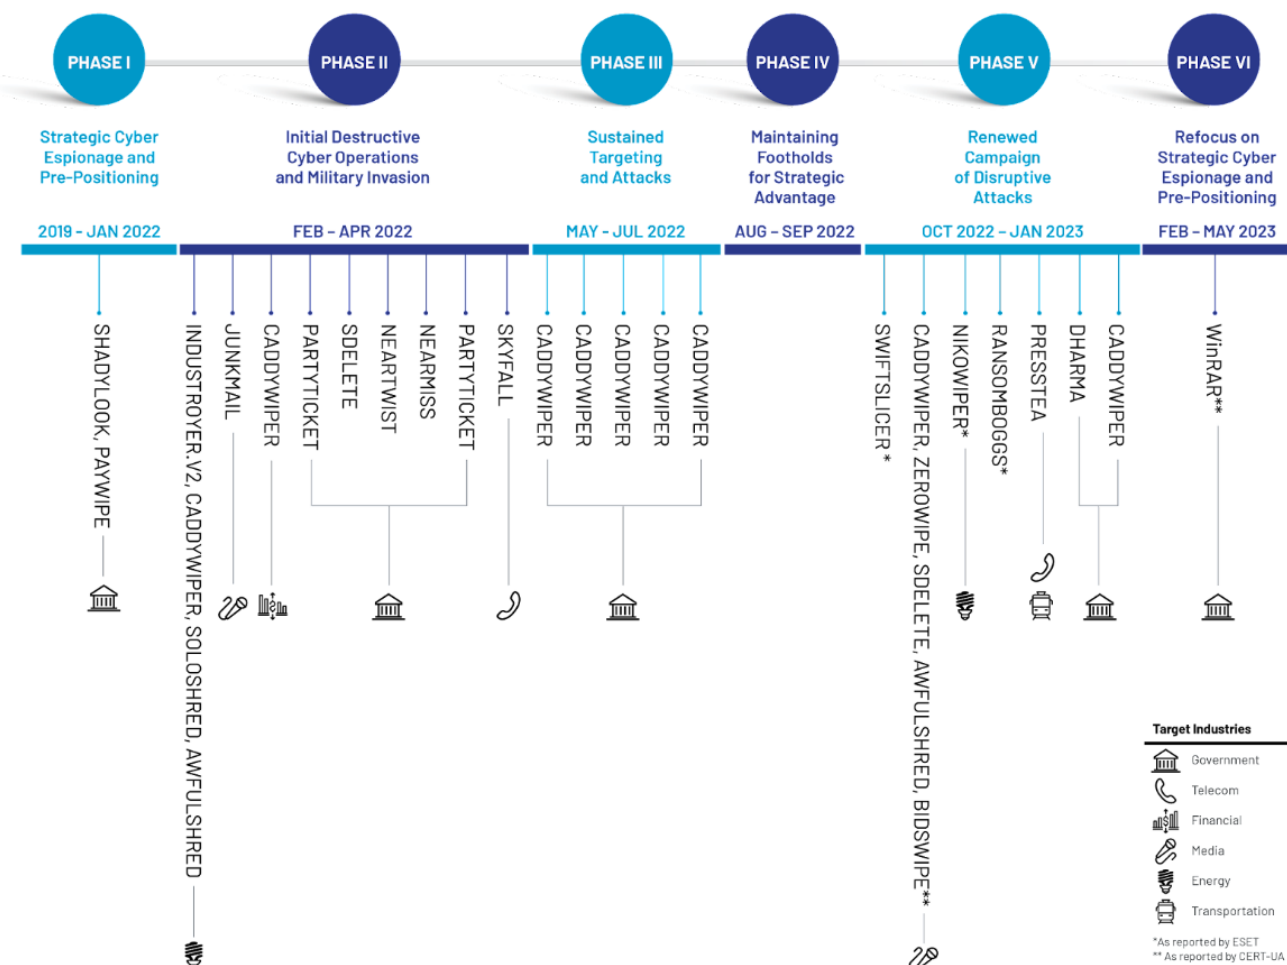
PHASE I
Strategic Cyber Espionage and Pre-Positioning
2019 - JAN 2022
SHADYLOOK, PAYWIPE

PHASE II
Initial Destructive Cyber Operations and Military Invasion
FEB – APR 2022
INDUSTROYER.V2, CADDYWIPER, SOLOSHRED, AWFULSHRED
JUNKMAIL
CADDYWIPER
PARTYTICKET
SDELETE
NEARTWIST
NEARMISS
PARTYTICKET
SKYFALL

PHASE III
Sustained Targeting and Attacks
MAY - JUL 2022
CADDYWIPER
CADDYWIPER
CADDYWIPER
CADDYWIPER
CADDYWIPER

PHASE IV
Maintaining Footholds for Strategic Advantage
AUG – SEP 2022

PHASE V
Renewed Campaign of Disruptive Attacks
OCT 2022 – JAN 2023
SWIFTSLICER*
CADDYWIPER, ZEROWIPE, SDELETE, AWFULSHRED, BIDSWIPE**
NIKOWIPER*
RANSOMBOGGS*
PRESSTEA
DHARMA
CADDYWIPER

PHASE VI
Refocus on Strategic Cyber Espionage and Pre-Positioning
FEB – MAY 2023
WinRAR**

Target Industries
Government
Telecom
Financial
Media
Energy
Transportation

*As reported by ESET
** As reported by CERT-UA